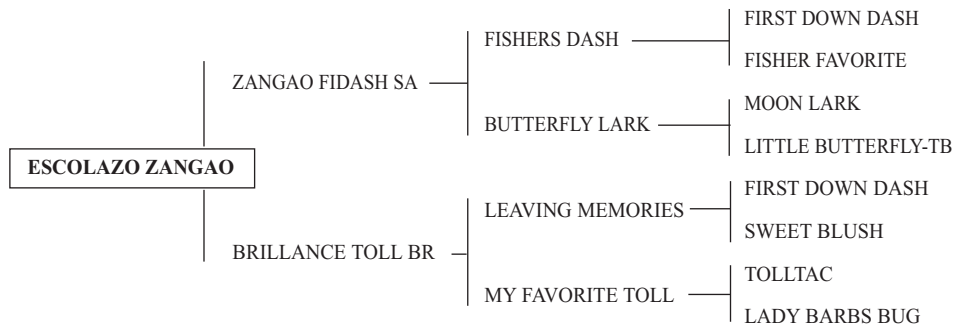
ESCOLAZO ZANGAO

ZANGAO FIDASH SA

FISHERS DASH

FIRST DOWN DASH

FISHER FAVORITE

BUTTERFLY LARK

MOON LARK

LITTLE BUTTERFLY-TB

BRILLANCE TOLL BR

LEAVING MEMORIES

FIRST DOWN DASH

SWEET BLUSH

MY FAVORITE TOLL

TOLLTAC

LADY BARBS BUG